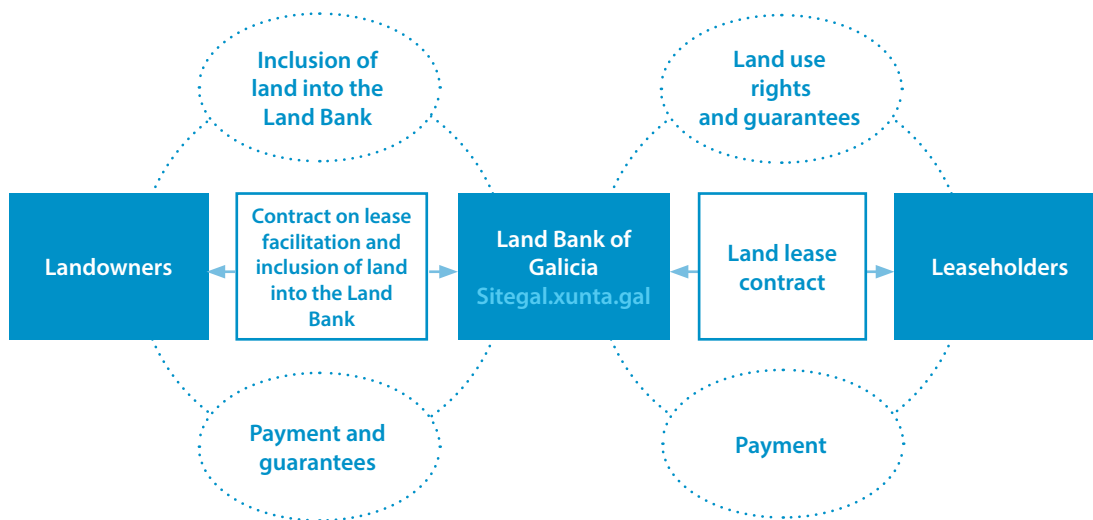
Inclusion of land into the Land Bank

Land use rights and guarantees

Landowners

Contract on lease facilitation and inclusion of land into the Land Bank

Land Bank of Galicia
Sitegal.xunta.gal

Land lease contract

Leaseholders

Payment and guarantees

Payment